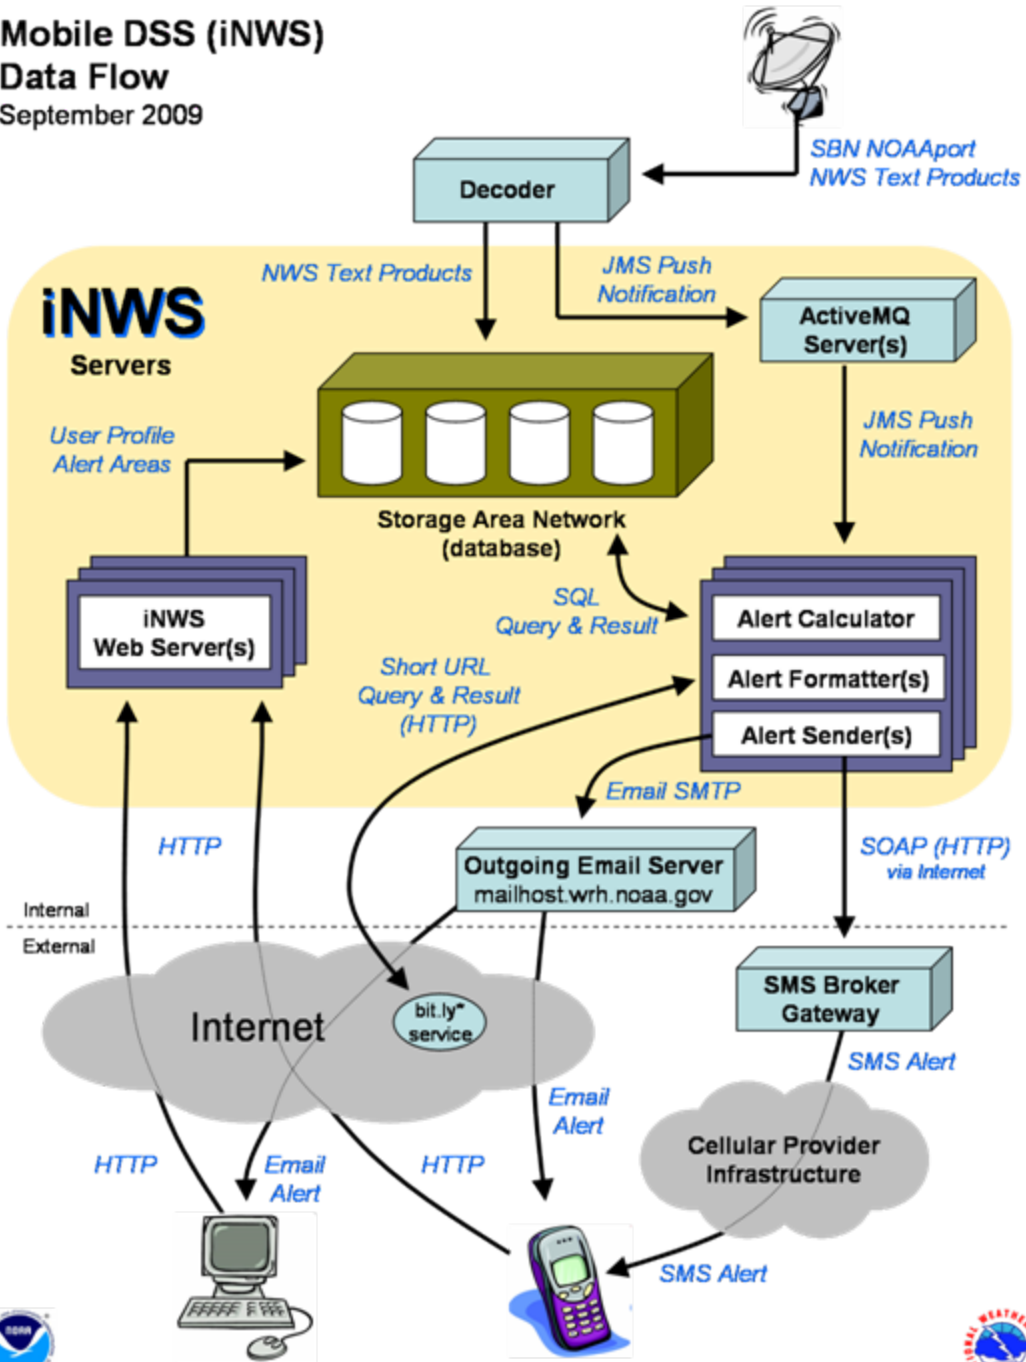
Mobile DSS (iNWS)
Data Flow
September 2009

SBN NOAAport
NWS Text Products

Decoder

NWS Text Products

JMS Push
Notification

ActiveMQ
Server(s)

iNWS
Servers

User Profile
Alert Areas

Storage Area Network
(database)

JMS Push
Notification

SQL
Query & Result

iNWS
Web Server(s)

Short URL
Query & Result
(HTTP)

Alert Calculator

Alert Formatter(s)

Alert Sender(s)

Email SMTP

HTTP

Outgoing Email Server
mailhost.wrh.noaa.gov

SOAP (HTTP)
via Internet

Internal

External

SMS Broker
Gateway

Internet

bit.ly*
service

SMS Alert

Email
Alert

Cellular Provider
Infrastructure

HTTP

Email
Alert

HTTP

SMS Alert